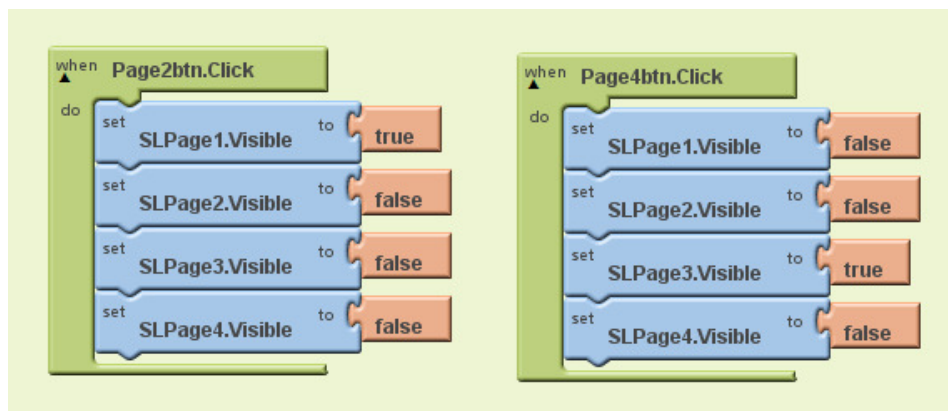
when Page2btn.Click
do
set SLPage1.Visible to true
set SLPage2.Visible to false
set SLPage3.Visible to false
set SLPage4.Visible to false

when Page4btn.Click
do
set SLPage1.Visible to false
set SLPage2.Visible to false
set SLPage3.Visible to true
set SLPage4.Visible to false